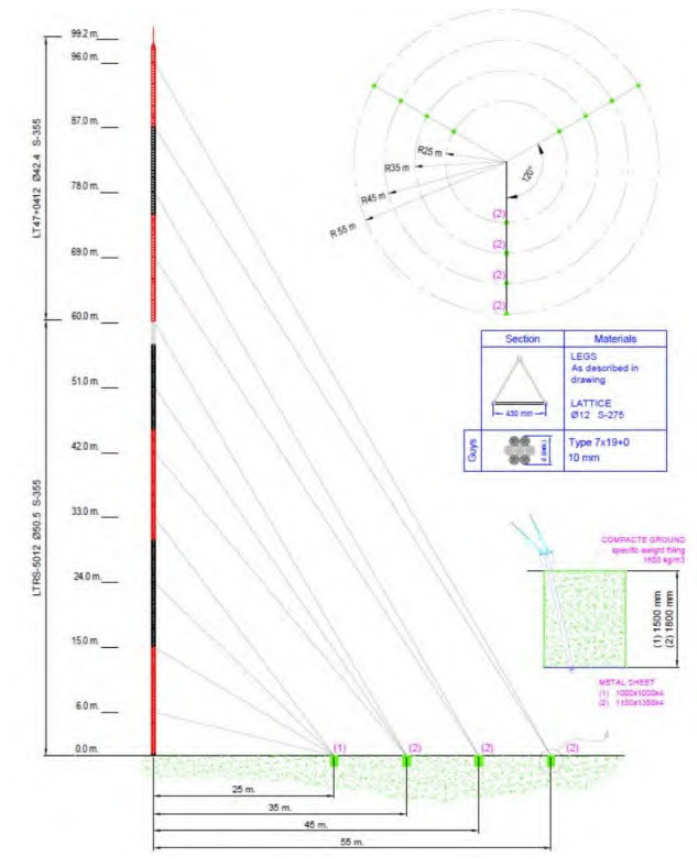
99.2 m.
96.0 m.
87.0 m.
78.0 m.
69.0 m.
60.0 m.
51.0 m.
42.0 m.
33.0 m.
24.0 m.
15.0 m.
6.0 m.
0.0 m.

LT47+0412 Ø42.4 S-355

LTRS-5012 Ø50.5 S-355

R25 m
R35 m
R45 m
R 55 m
120°
(2)
(2)
(2)
(2)

| Section | Materials |
|---|---|
| 430 mm | LEGS As described in drawing LATTICE Ø12 S-275 |
| Guys | Type 7x19+0 10 mm |

COMPACTE GROUND
specific weight filing
1600 kg/m3

(1) 1500 mm
(2) 1800 mm

METAL SHEET
(1) 1000x1000x4
(2) 1150x1350x4

(1)
(2)
(2)
(2)

25 m.
35 m.
45 m.
55 m.